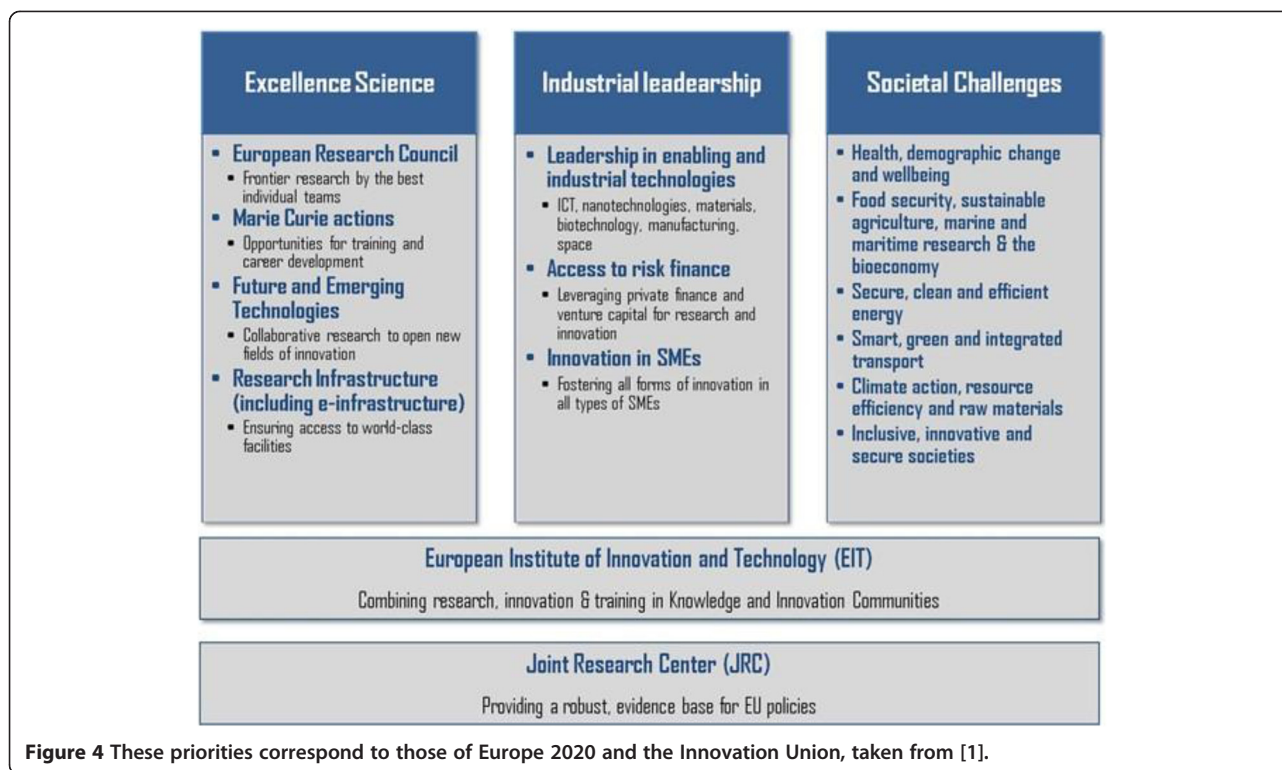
Excellence Science

- European Research Council
  - Frontier research by the best individual teams
- Marie Curie actions
  - Opportunities for training and career development
- Future and Emerging Technologies
  - Collaborative research to open new fields of innovation
- Research Infrastructure (including e-infrastructure)
  - Ensuring access to world-class facilities

Industrial leadearship

- Leadership in enabling and industrial technologies
  - ICT, nanotechnologies, materials, biotechnology, manufacturing, space
- Access to risk finance
  - Leveraging private finance and venture capital for research and innovation
- Innovation in SMEs
  - Fostering all forms of innovation in all types of SMEs

Societal Challenges

- Health, demographic change and wellbeing
- Food security, sustainable agriculture, marine and maritime research & the bioeconomy
- Secure, clean and efficient energy
- Smart, green and integrated transport
- Climate action, resource efficiency and raw materials
- Inclusive, innovative and secure societies

European Institute of Innovation and Technology (EIT)

Combining research, innovation & training in Knowledge and Innovation Communities

Joint Research Center (JRC)

Providing a robust, evidence base for EU policies

Figure 4 These priorities correspond to those of Europe 2020 and the Innovation Union, taken from [1].